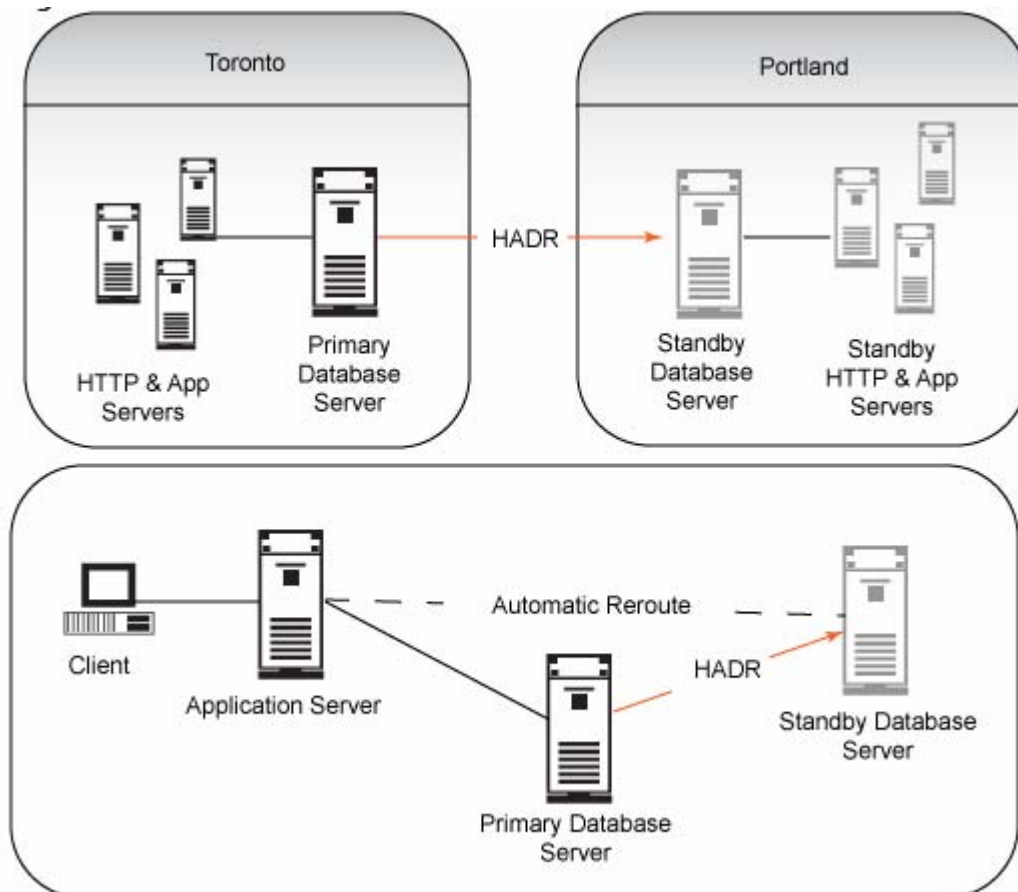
Toronto

HTTP & App Servers

Primary Database Server

HADR

Portland

Standby Database Server

Standby HTTP & App Servers

Client

Application Server

Automatic Reroute

HADR

Primary Database Server

Standby Database Server